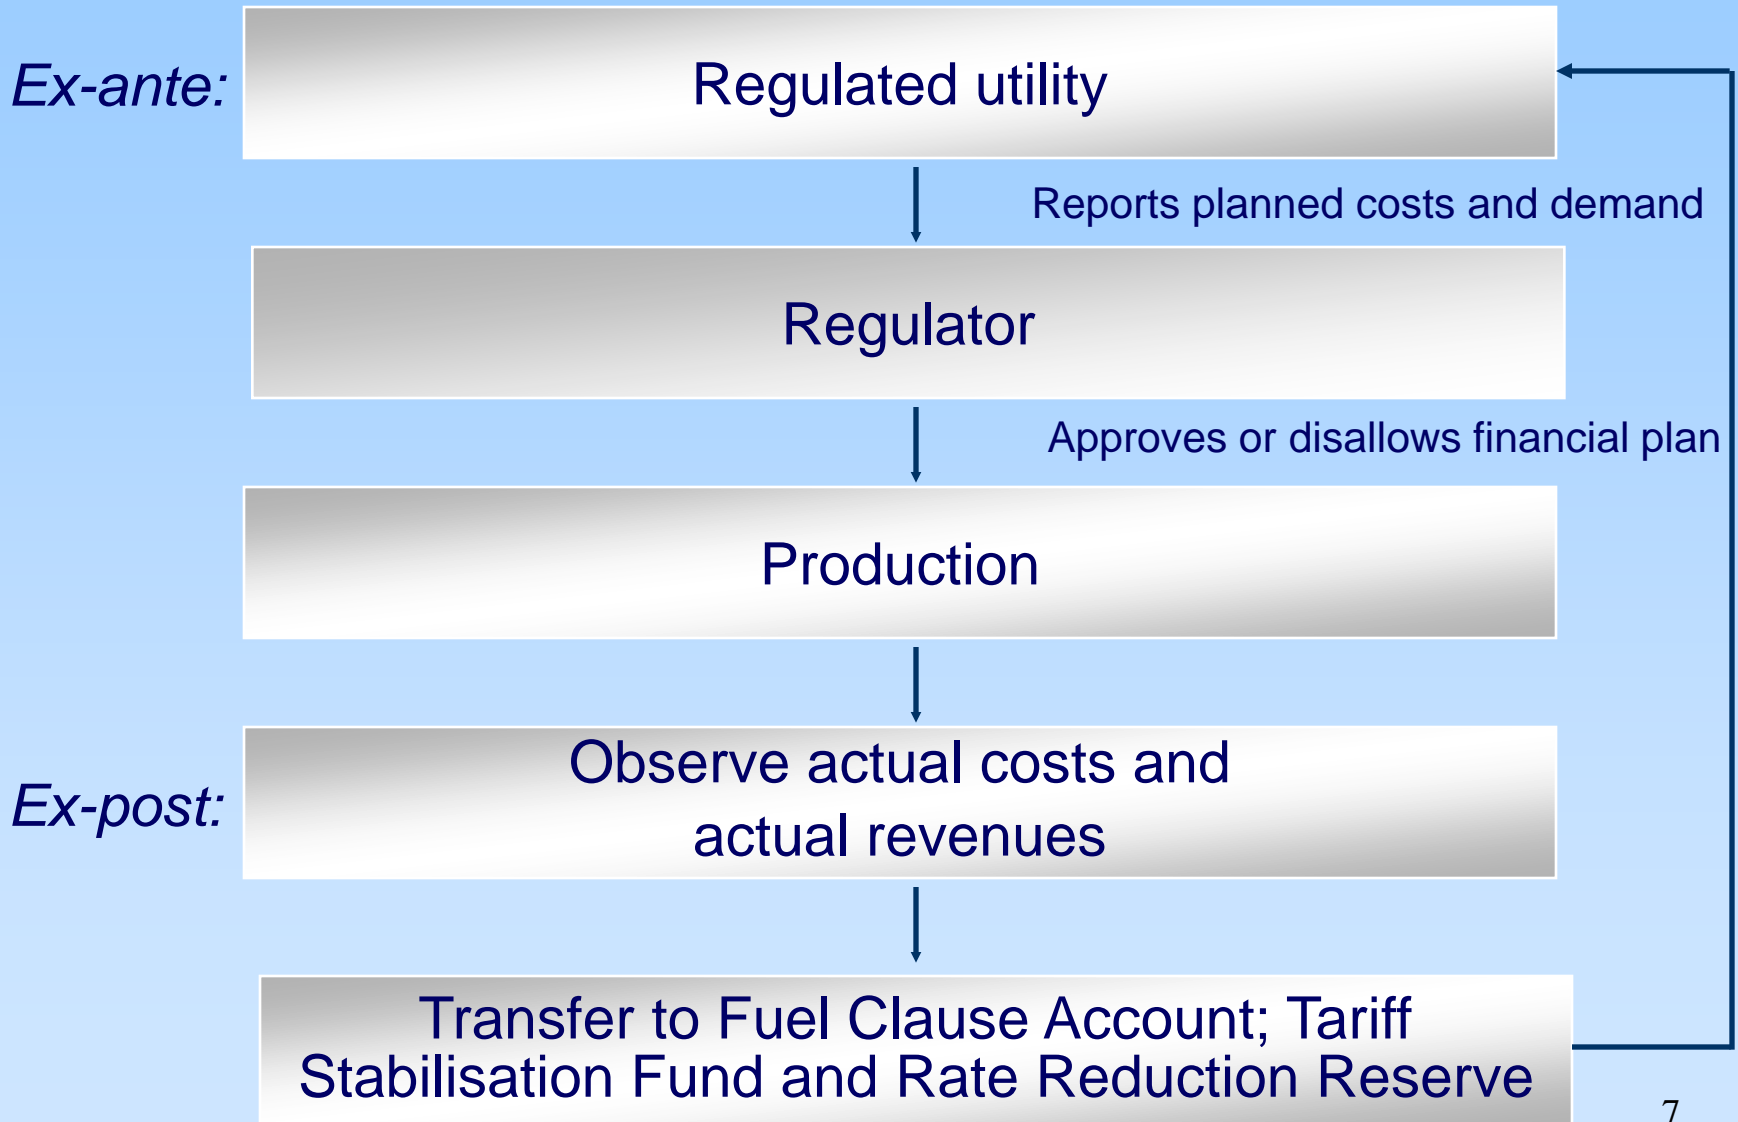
Ex-ante:

Regulated utility

Reports planned costs and demand

Regulator

Approves or disallows financial plan

Production

Ex-post:

Observe actual costs and actual revenues

Transfer to Fuel Clause Account; Tariff Stabilisation Fund and Rate Reduction Reserve

7